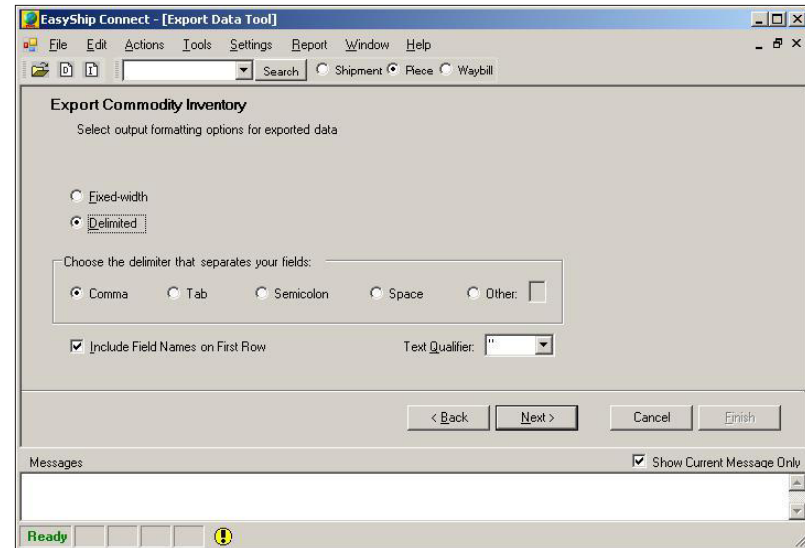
EasyShip Connect - [Export Data Tool]

File Edit Actions Tools Settings Report Window Help

Search Shipment Piece Waybill

Export Commodity Inventory

Select output formatting options for exported data

Fixed-width

Delimited

Choose the delimiter that separates your fields:

Comma Tab Semicolon Space Other:

Include Field Names on First Row

Text Qualifier: "

< Back Next > Cancel Finish

Messages

Show Current Message Only

Ready